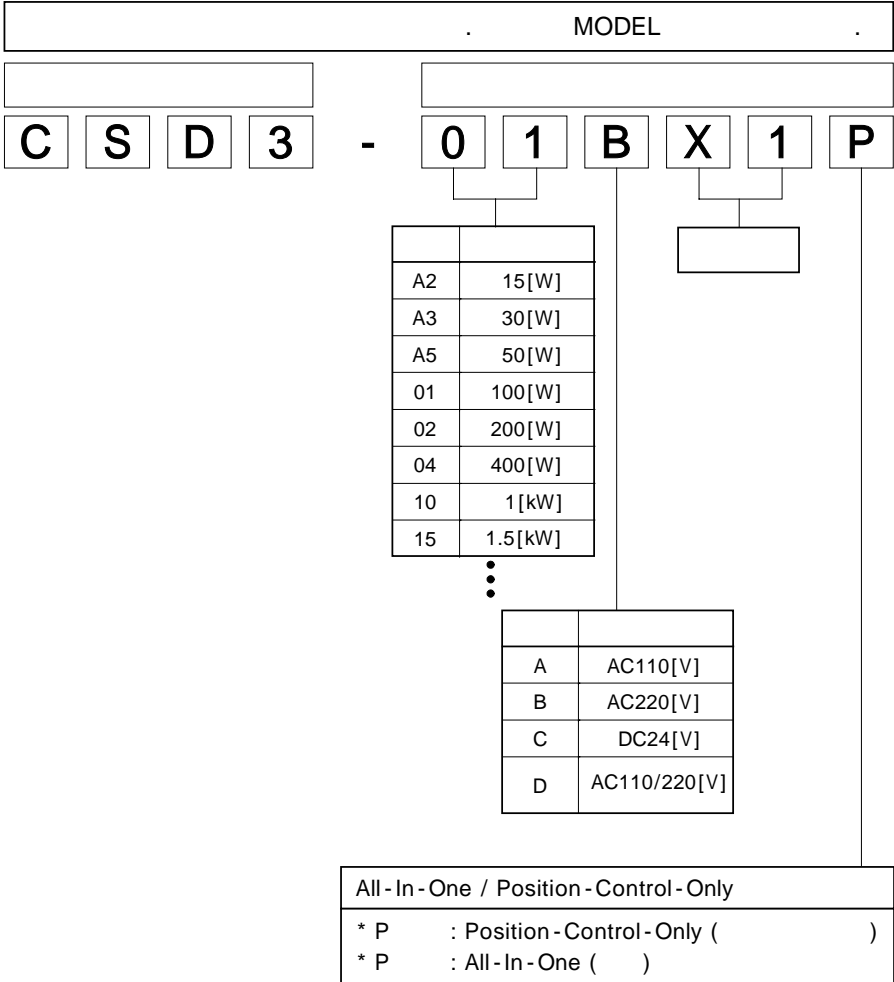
. MODEL .

C S D 3 - 0 1 B X 1 P

| | |
|---|---|
| A2 | 15[W] |
| A3 | 30[W] |
| A5 | 50[W] |
| 01 | 100[W] |
| 02 | 200[W] |
| 04 | 400[W] |
| 10 | 1[kW] |
| 15 | 1.5[kW] |

| | |
|---|---|
| A | AC110[V] |
| B | AC220[V] |
| C | DC24[V] |
| D | AC110/220[V] |

All-In-One / Position-Control-Only
* P : Position-Control-Only ( )
* P : All-In-One ( )